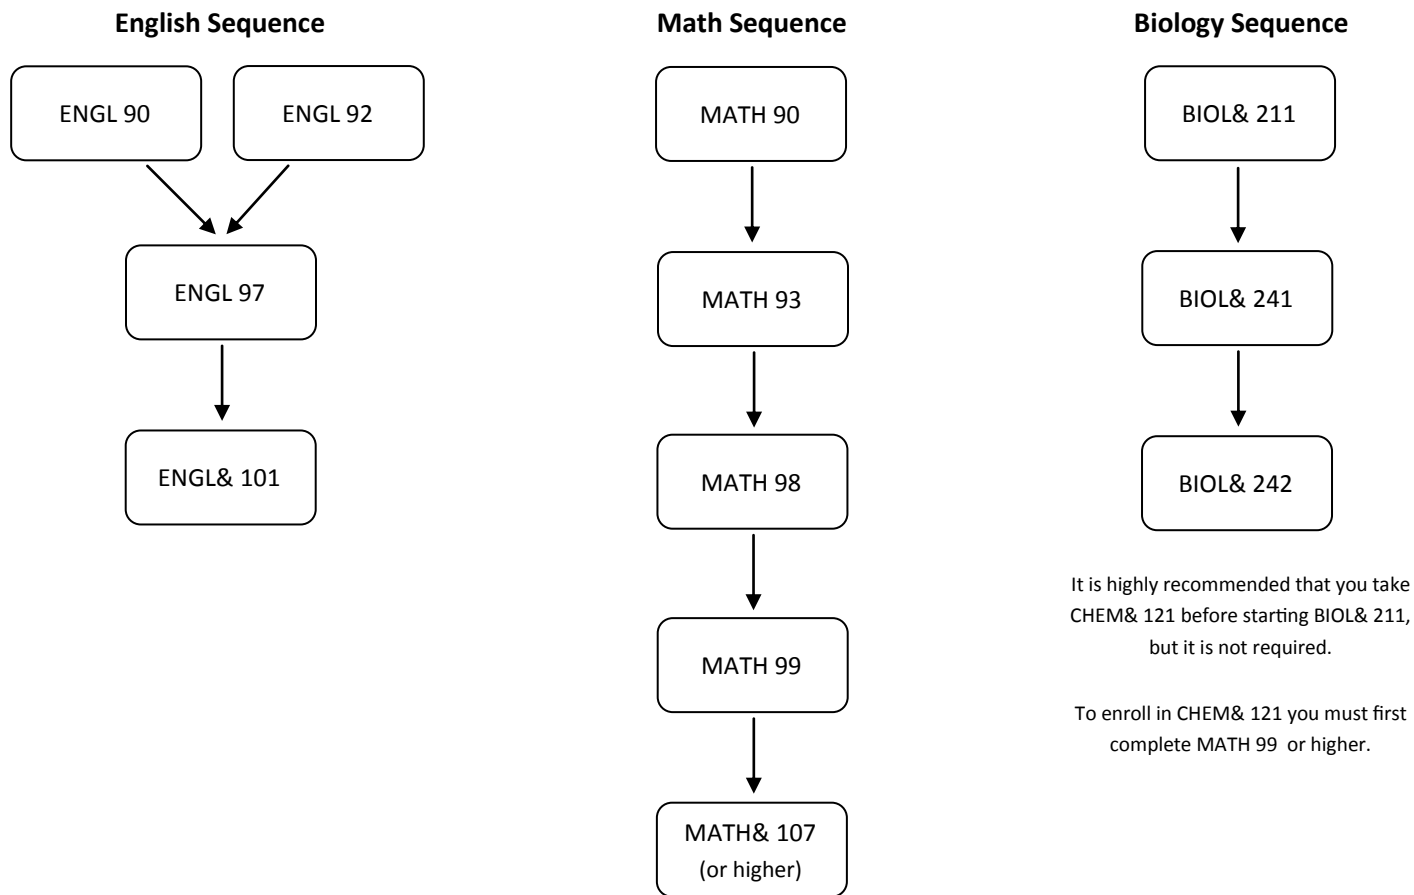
English Sequence

ENGL 90

ENGL 92

ENGL 97

ENGL& 101

Math Sequence

MATH 90

MATH 93

MATH 98

MATH 99

MATH& 107 (or higher)

Biology Sequence

BIOL& 211

BIOL& 241

BIOL& 242

It is highly recommended that you take CHEM& 121 before starting BIOL& 211, but it is not required.

To enroll in CHEM& 121 you must first complete MATH 99 or higher.